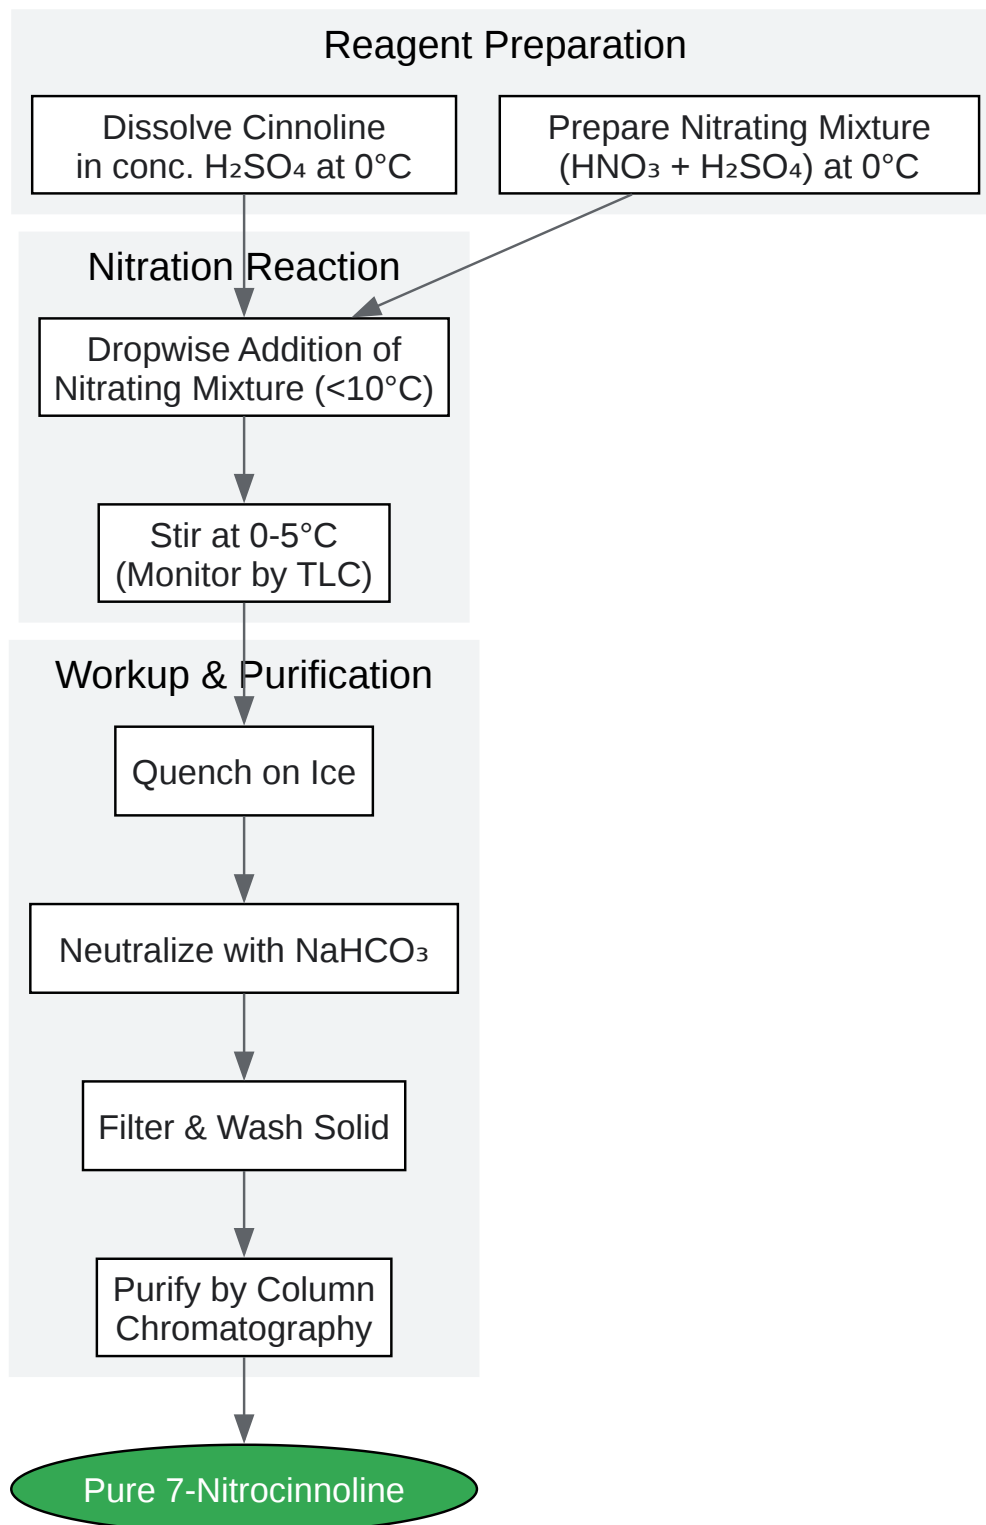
Reagent Preparation

Dissolve Cinnoline in conc. $H_2SO_4$ at 0°C

Prepare Nitrating Mixture ($HNO_3$ + $H_2SO_4$) at 0°C

Nitration Reaction

Dropwise Addition of Nitrating Mixture (<10°C)

Stir at 0-5°C (Monitor by TLC)

Workup & Purification

Quench on Ice

Neutralize with $NaHCO_3$

Filter & Wash Solid

Purify by Column Chromatography

Pure 7-Nitrocinnoline